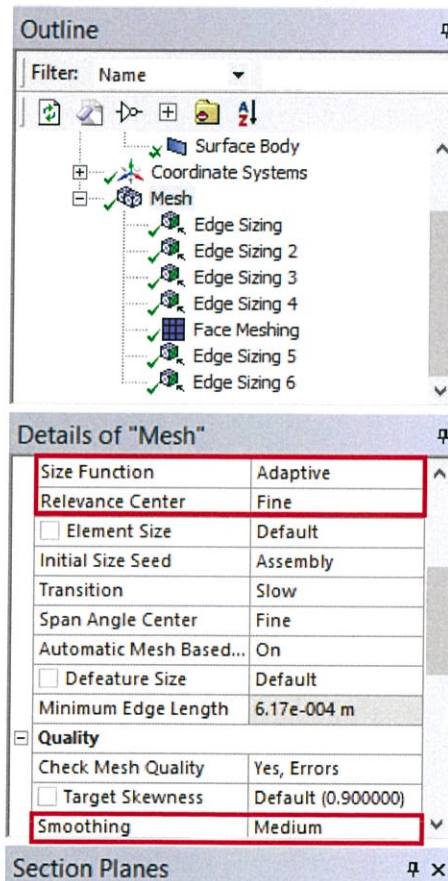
Outline

Filter: Name

Surface Body
Coordinate Systems
Mesh
Edge Sizing
Edge Sizing 2
Edge Sizing 3
Edge Sizing 4
Face Meshing
Edge Sizing 5
Edge Sizing 6

Details of "Mesh"

| | |
|---|---|
| Size Function | Adaptive |
| Relevance Center | Fine |
| Element Size | Default |
| Initial Size Seed | Assembly |
| Transition | Slow |
| Span Angle Center | Fine |
| Automatic Mesh Based... | On |
| Defeature Size | Default |
| Minimum Edge Length | 6.17e-004 m |
| Quality | |
| Check Mesh Quality | Yes, Errors |
| Target Skewness | Default (0.900000) |
| Smoothing | Medium |

Section Planes